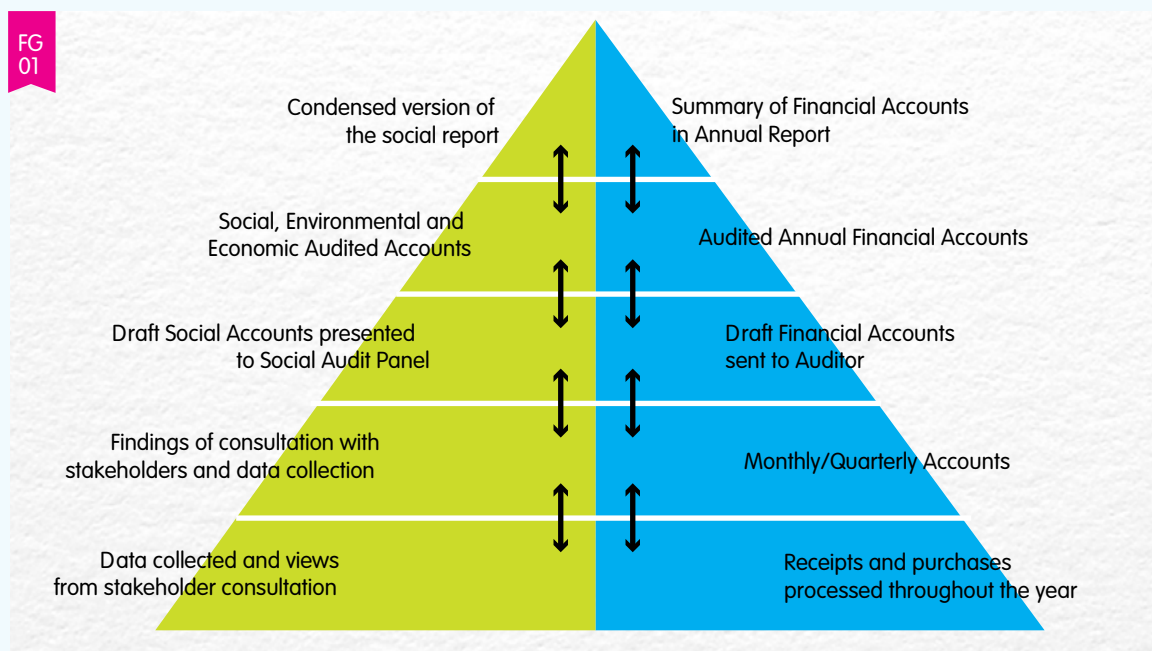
FG 01

Condensed version of the social report

Summary of Financial Accounts in Annual Report

Social, Environmental and Economic Audited Accounts

Audited Annual Financial Accounts

Draft Social Accounts presented to Social Audit Panel

Draft Financial Accounts sent to Auditor

Findings of consultation with stakeholders and data collection

Monthly/Quarterly Accounts

Data collected and views from stakeholder consultation

Receipts and purchases processed throughout the year